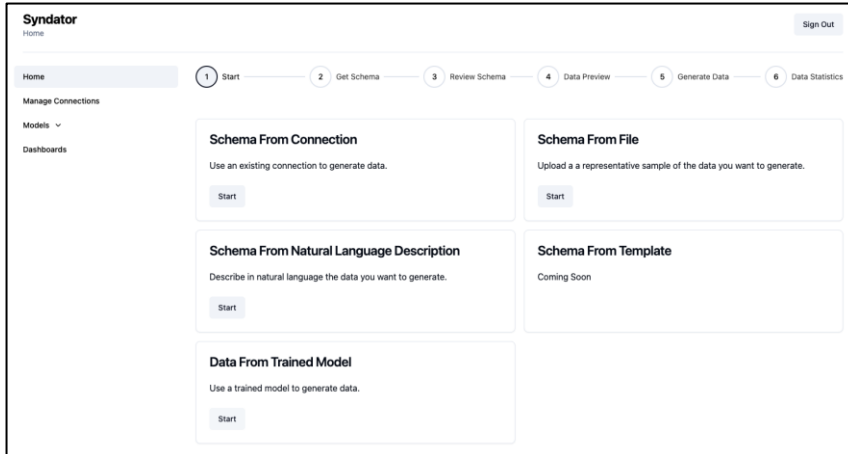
Syndator
Home

Sign Out

Home
Manage Connections
Models
Dashboards

1 Start
2 Get Schema
3 Review Schema
4 Data Preview
5 Generate Data
6 Data Statistics

Schema From Connection
Use an existing connection to generate data.
Start

Schema From File
Upload a a representative sample of the data you want to generate.
Start

Schema From Natural Language Description
Describe in natural language the data you want to generate.
Start

Schema From Template
Coming Soon

Data From Trained Model
Use a trained model to generate data.
Start